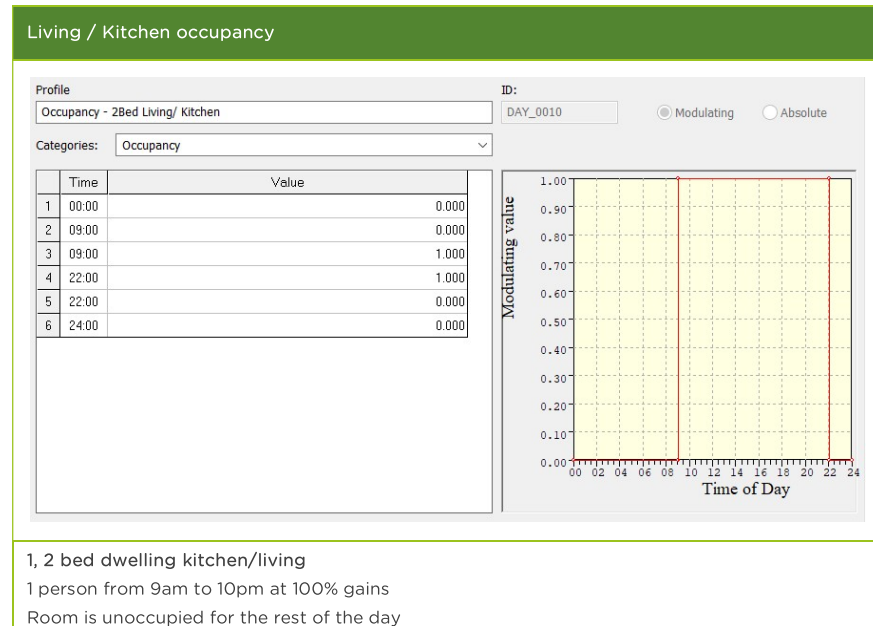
Living / Kitchen occupancy

Profile

Occupancy - 2Bed Living/ Kitchen

ID:

DAY_0010

Modulating

Absolute

Categories: Occupancy

| | Time | Value |
|---|---|---|
| 1 | 00:00 | 0.000 |
| 2 | 09:00 | 0.000 |
| 3 | 09:00 | 1.000 |
| 4 | 22:00 | 1.000 |
| 5 | 22:00 | 0.000 |
| 6 | 24:00 | 0.000 |

Modulating value

1.00
0.90
0.80
0.70
0.60
0.50
0.40
0.30
0.20
0.10
0.00

00 02 04 06 08 10 12 14 16 18 20 22 24

Time of Day

1, 2 bed dwelling kitchen/living

1 person from 9am to 10pm at 100% gains

Room is unoccupied for the rest of the day